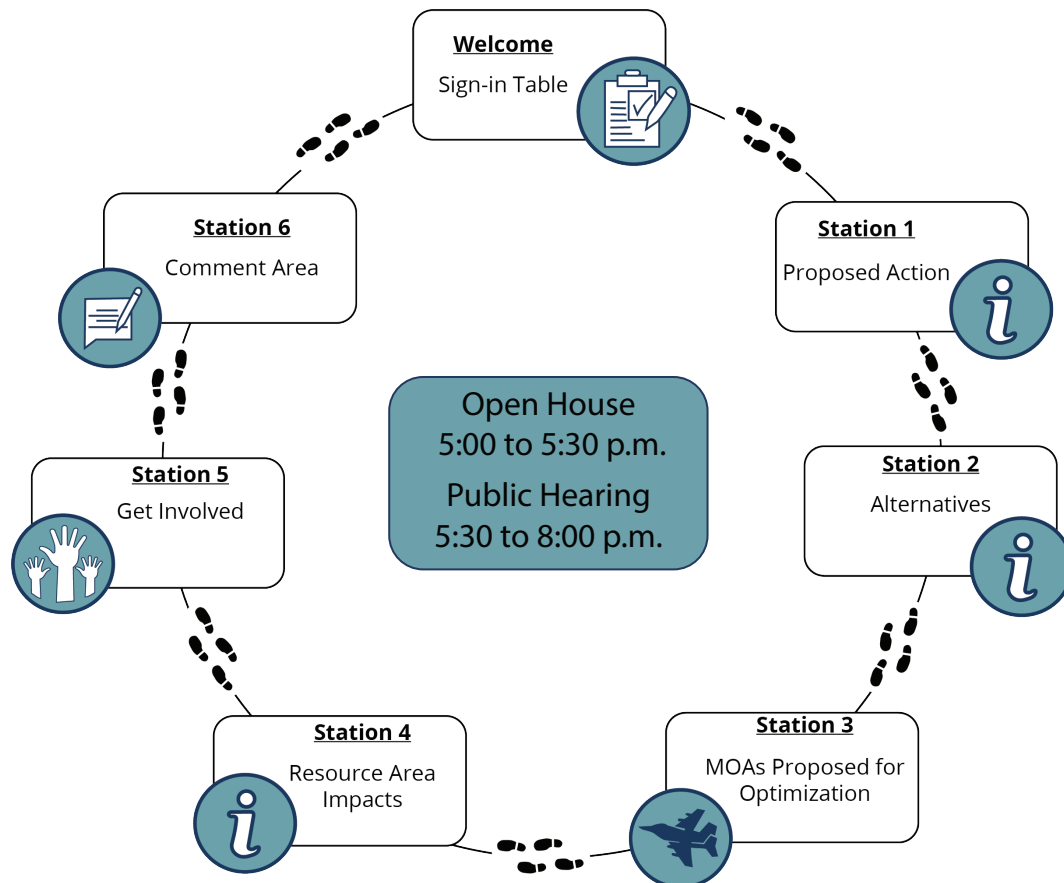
Welcome
Sign-in Table

Station 1
Proposed Action

Station 2
Alternatives

Station 3
MOAs Proposed for Optimization

Station 4
Resource Area Impacts

Station 5
Get Involved

Station 6
Comment Area

Open House
5:00 to 5:30 p.m.
Public Hearing
5:30 to 8:00 p.m.